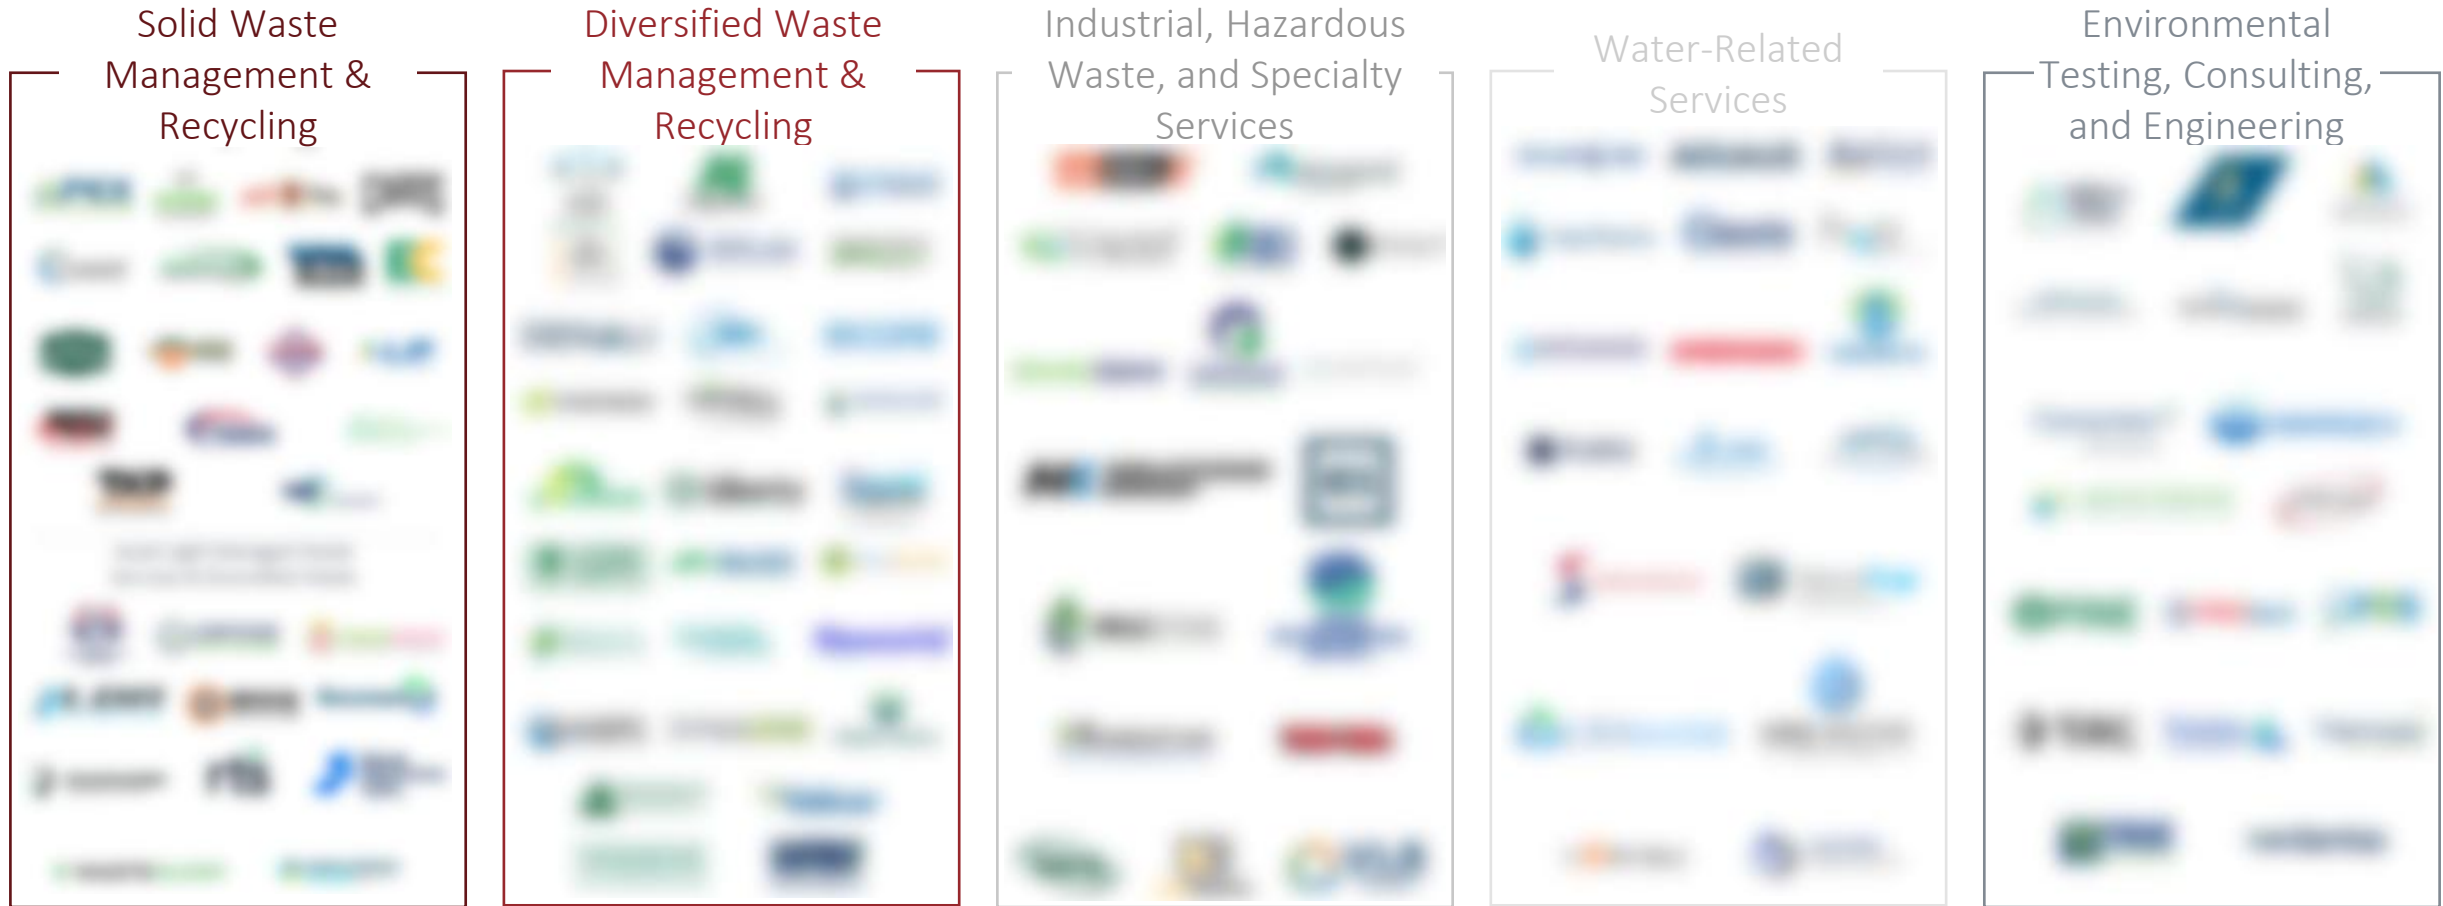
Solid Waste Management & Recycling

Diversified Waste Management & Recycling

Industrial, Hazardous Waste, and Specialty Services

Water-Related Services

Environmental Testing, Consulting, and Engineering